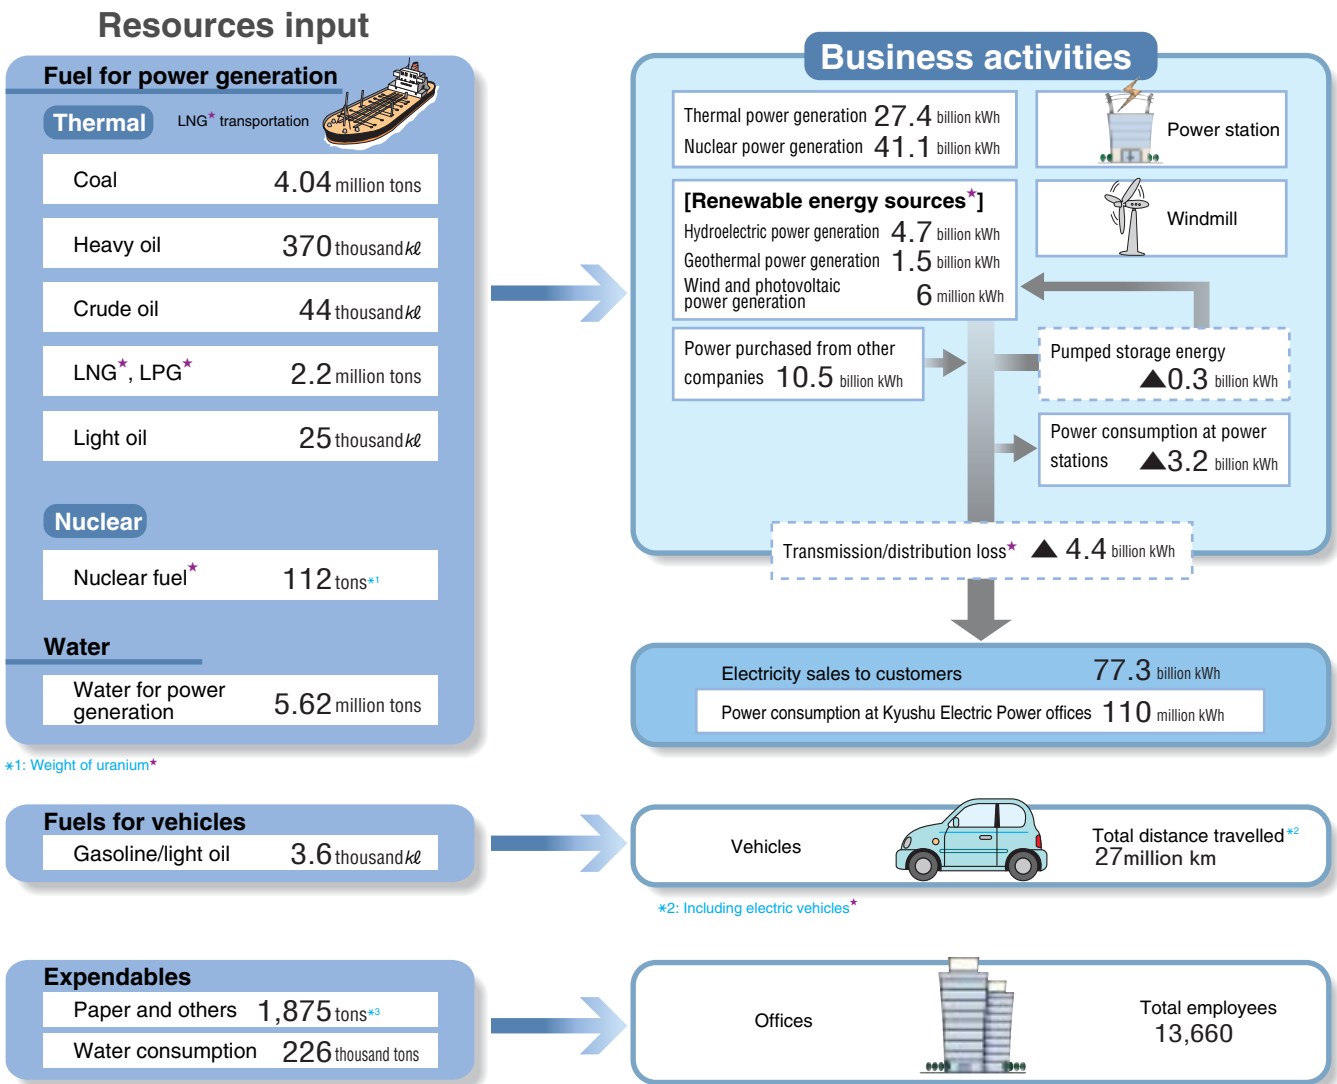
Resources input

Fuel for power generation

Thermal LNG* transportation

Coal 4.04 million tons

Heavy oil 370 thousand kℓ

Crude oil 44 thousand kℓ

LNG*, LPG* 2.2 million tons

Light oil 25 thousand kℓ

Nuclear

Nuclear fuel* 112 tons*1

Water

Water for power generation 5.62 million tons

*1: Weight of uranium*

Business activities

Thermal power generation 27.4 billion kWh
Nuclear power generation 41.1 billion kWh

Power station

[Renewable energy sources*]
Hydroelectric power generation 4.7 billion kWh
Geothermal power generation 1.5 billion kWh
Wind and photovoltaic power generation 6 million kWh

Windmill

Power purchased from other companies 10.5 billion kWh

Pumped storage energy ▲0.3 billion kWh

Power consumption at power stations ▲3.2 billion kWh

Transmission/distribution loss* ▲4.4 billion kWh

Electricity sales to customers 77.3 billion kWh
Power consumption at Kyushu Electric Power offices 110 million kWh

Fuels for vehicles
Gasoline/light oil 3.6 thousand kℓ

Vehicles

Total distance travelled*2
27 million km

*2: Including electric vehicles*

Expendables
Paper and others 1,875 tons*3
Water consumption 226 thousand tons

Offices

Total employees
13,660